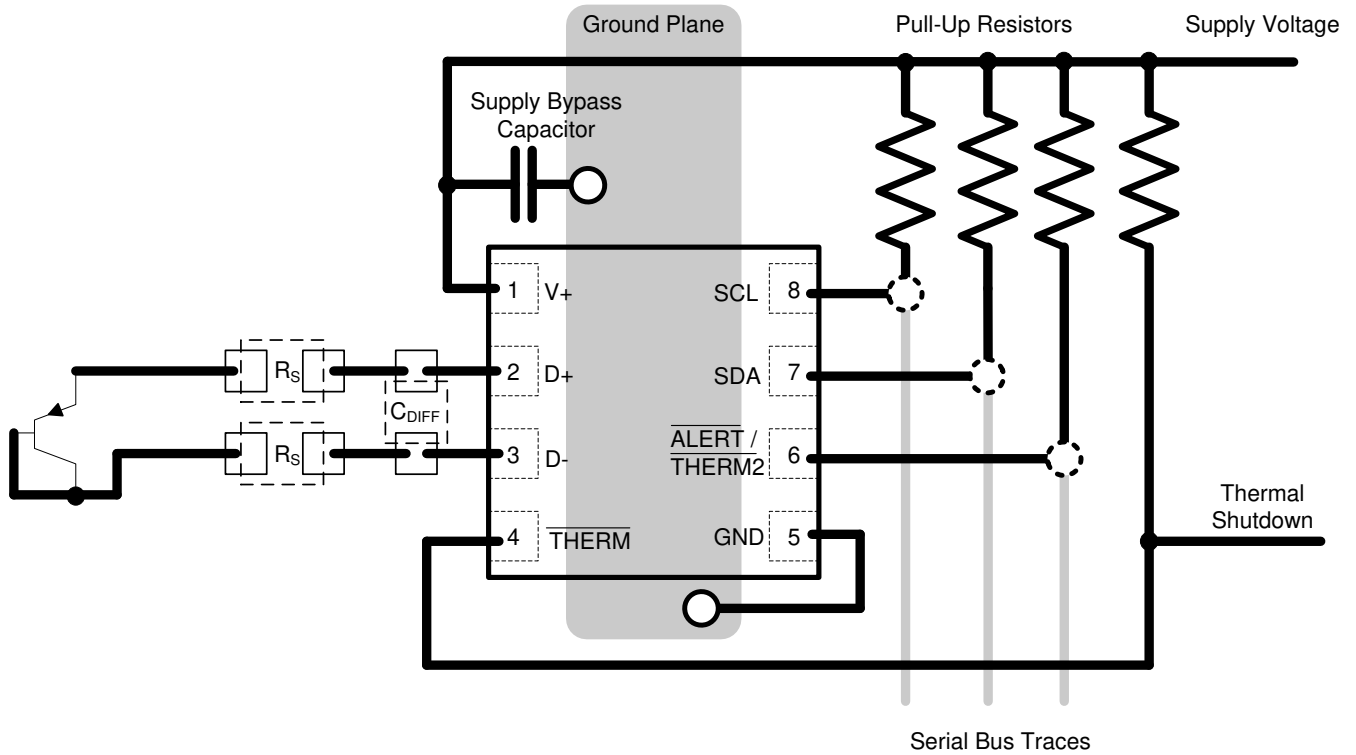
Ground Plane

Pull-Up Resistors

Supply Voltage

Supply Bypass Capacitor

1 V+

2 D+

3 D-

4 $\overline{\text{THERM}}$

SCL 8

SDA 7

$\overline{\text{ALERT}}$ / $\overline{\text{THERM2}}$ 6

GND 5

$R_S$

$R_S$

$C_{DIFF}$

Thermal Shutdown

Serial Bus Traces